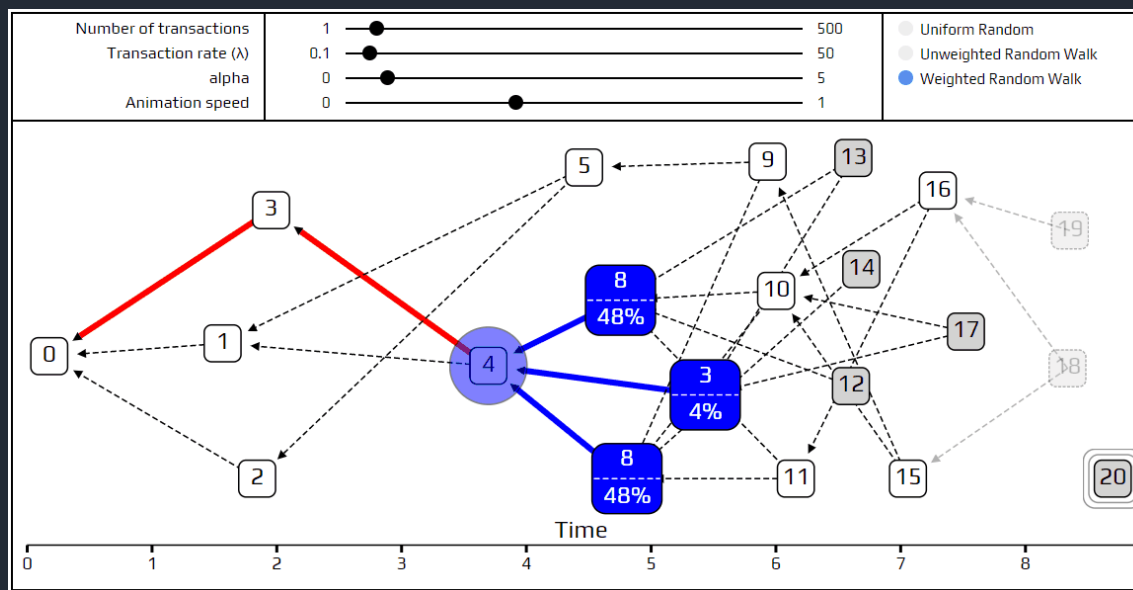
| Number of transactions | 1 | 500 |
|---|---|---|
| Transaction rate (λ) | 0.1 | 50 |
| alpha | 0 | 5 |
| Animation speed | 0 | 1 |

Uniform Random
Unweighted Random Walk
Weighted Random Walk

5
9
13
3
16
19
14
8
48%
10
1
17
0
4
3
4%
18
12
8
48%
2
11
15
20

Time

0 1 2 3 4 5 6 7 8